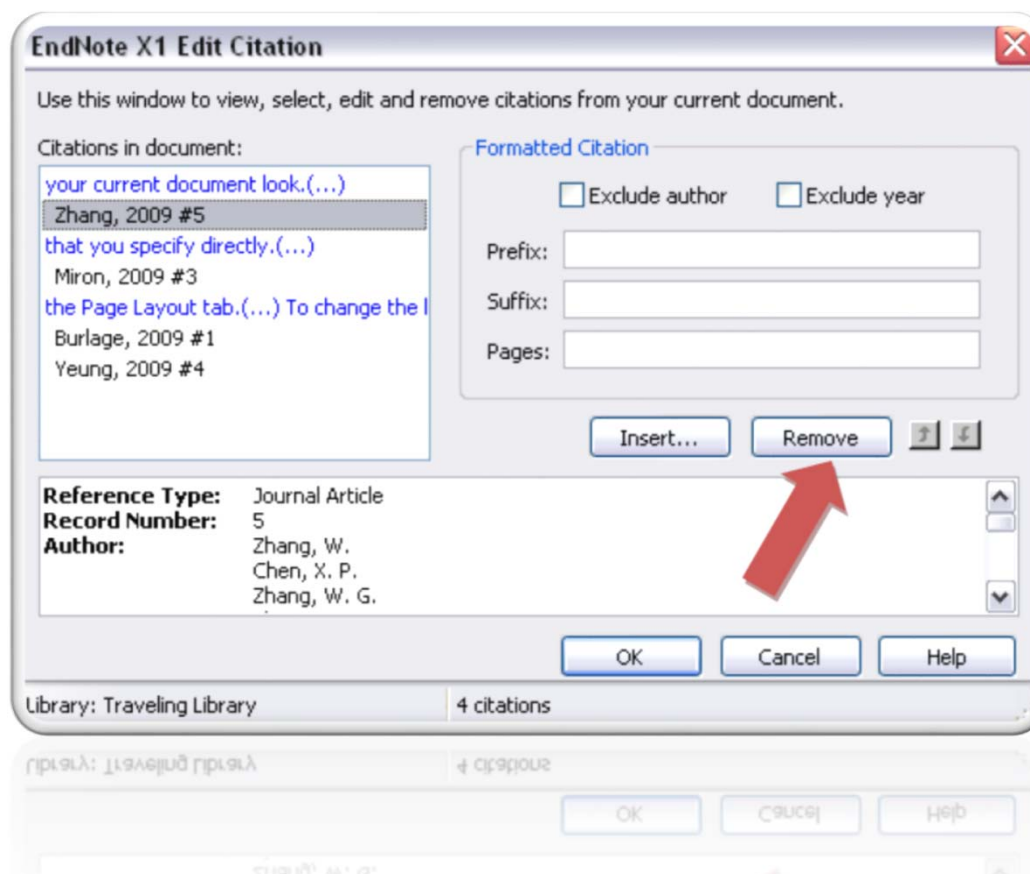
EndNote X1 Edit Citation

Use this window to view, select, edit and remove citations from your current document.

Citations in document:

your current document look.(...)
Zhang, 2009 #5
that you specify directly.(...)
Miron, 2009 #3
the Page Layout tab.(...) To change the l
Burlage, 2009 #1
Yeung, 2009 #4

Formatted Citation

Exclude author

Exclude year

Prefix:

Suffix:

Pages:

Insert...

Remove

Reference Type: Journal Article
Record Number: 5
Author: Zhang, W.
Chen, X. P.
Zhang, W. G.

OK

Cancel

Help

Library: Traveling Library

4 citations